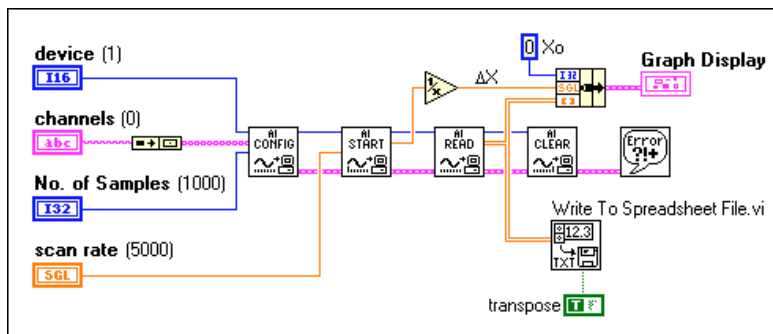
device (1)

I16

channels (0)

abc

No. of Samples (1000)

I32

scan rate (5000)

SGL

AI CONFIG

AI START

$\frac{1}{x}$

ΔX

AI READ

AI CLEAR

0 Xo

I32

SGL

Graph Display

Error ?!+

Write To Spreadsheet File.vi

12.3

TXT

transpose

T